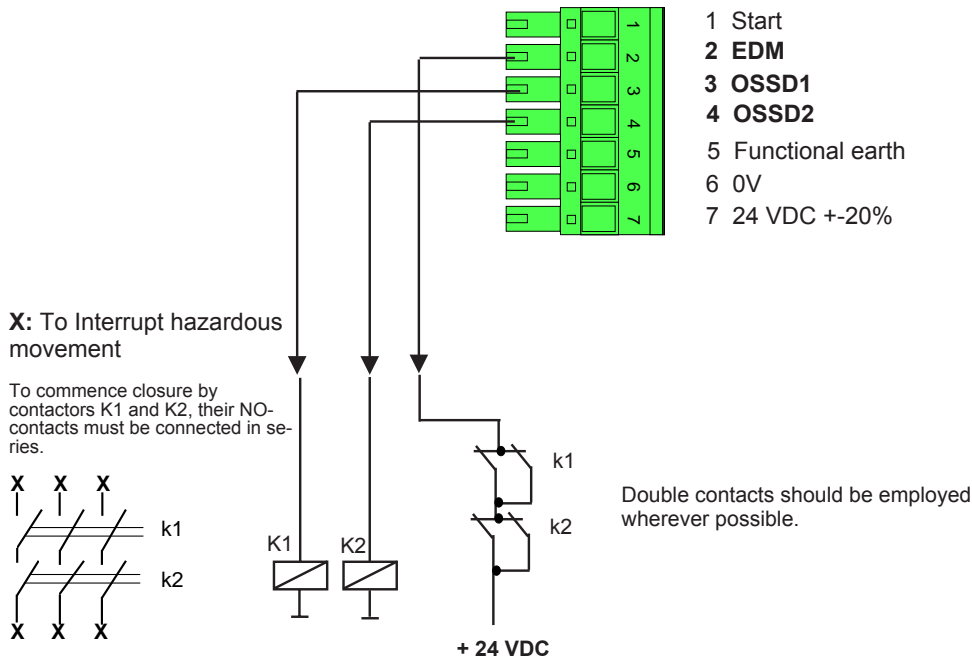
1
2
3
4
5
6
7

1 Start
**2 EDM**
**3 OSSD1**
**4 OSSD2**
5 Functional earth
6 0V
7 24 VDC +-20%

**X:** To Interrupt hazardous movement

To commence closure by contactors K1 and K2, their NO-contacts must be connected in series.

X X X
k1
k2
X X X

K1 K2

k1
k2

Double contacts should be employed wherever possible.

**+ 24 VDC**